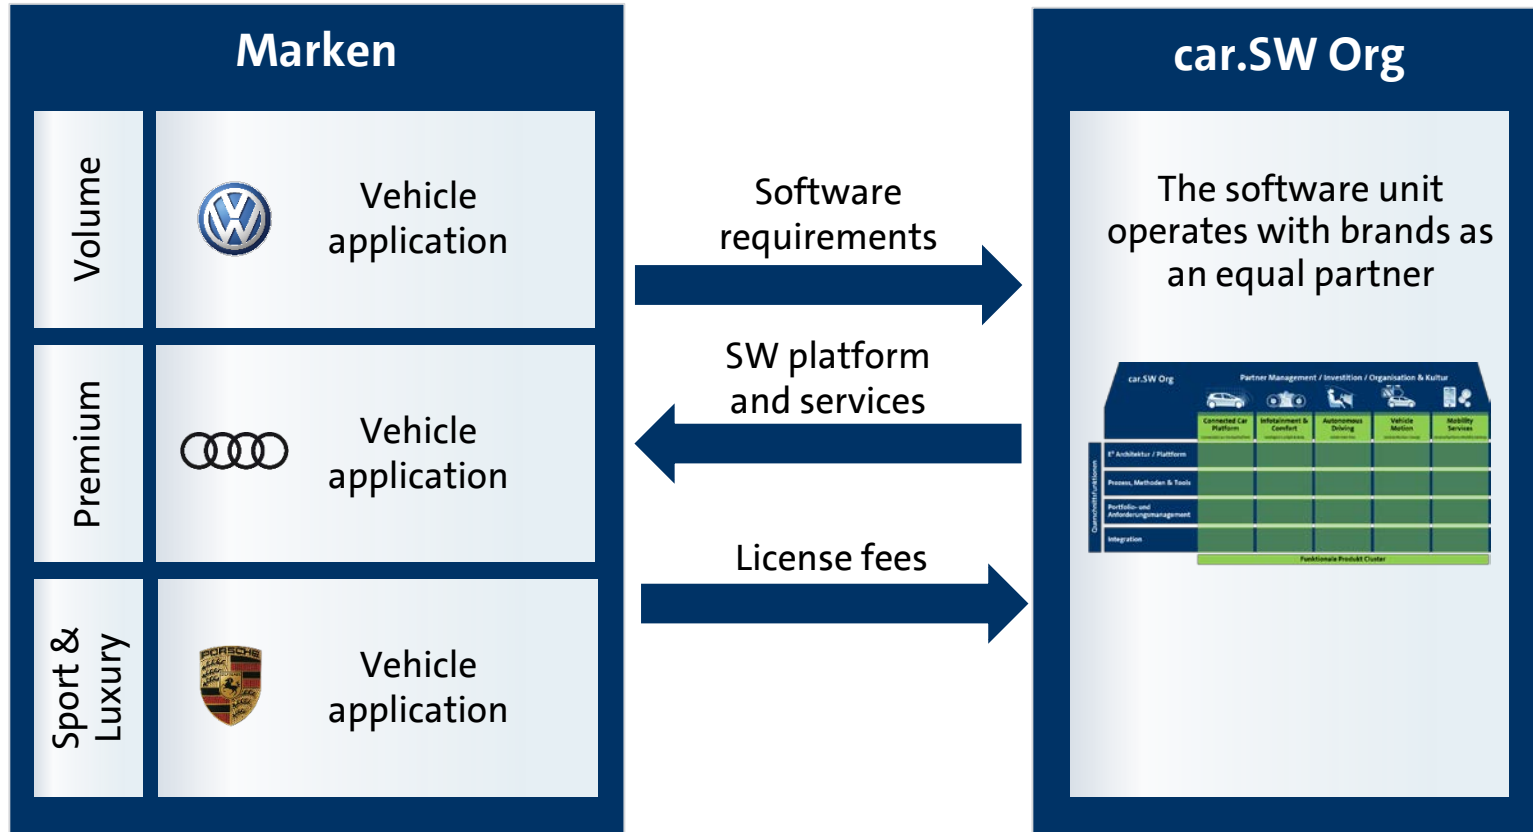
Marken

Volume

Vehicle application

Premium

Vehicle application

Sport & Luxury

PORSCHE

Vehicle application

Software requirements

SW platform and services

License fees

car.SW Org

The software unit operates with brands as an equal partner

car.SW Org

Partner Management / Investition / Organisation & Kultur

Connected Car Platform

Infotainment & Comfort

Autonomous Driving

Vehicle Motion

Mobility Services

E³ Architektur / Plattform

Prozess, Methoden & Tools

Portfolio- und Anforderungsmanagement

Integration

Querschnittsfunktionen

Funktionale Produkt Cluster